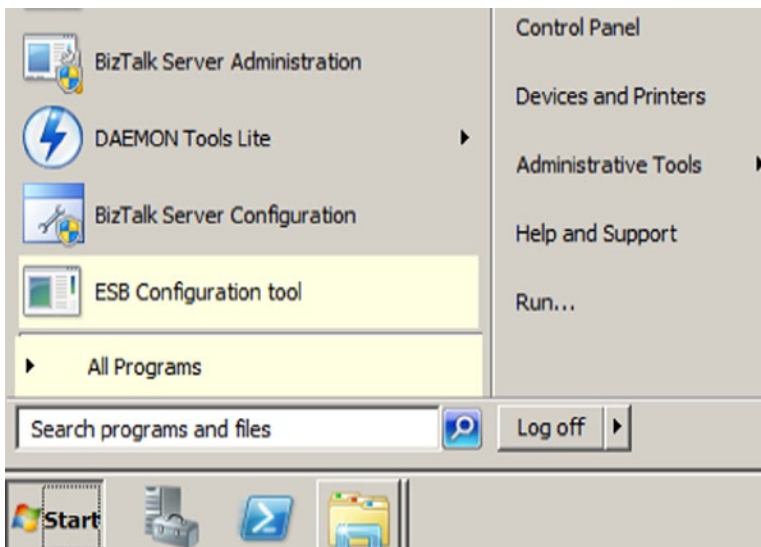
BizTalk Server Administration

DAEMON Tools Lite

BizTalk Server Configuration

ESB Configuration tool

All Programs

Control Panel

Devices and Printers

Administrative Tools

Help and Support

Run...

Search programs and files

Log off

Start